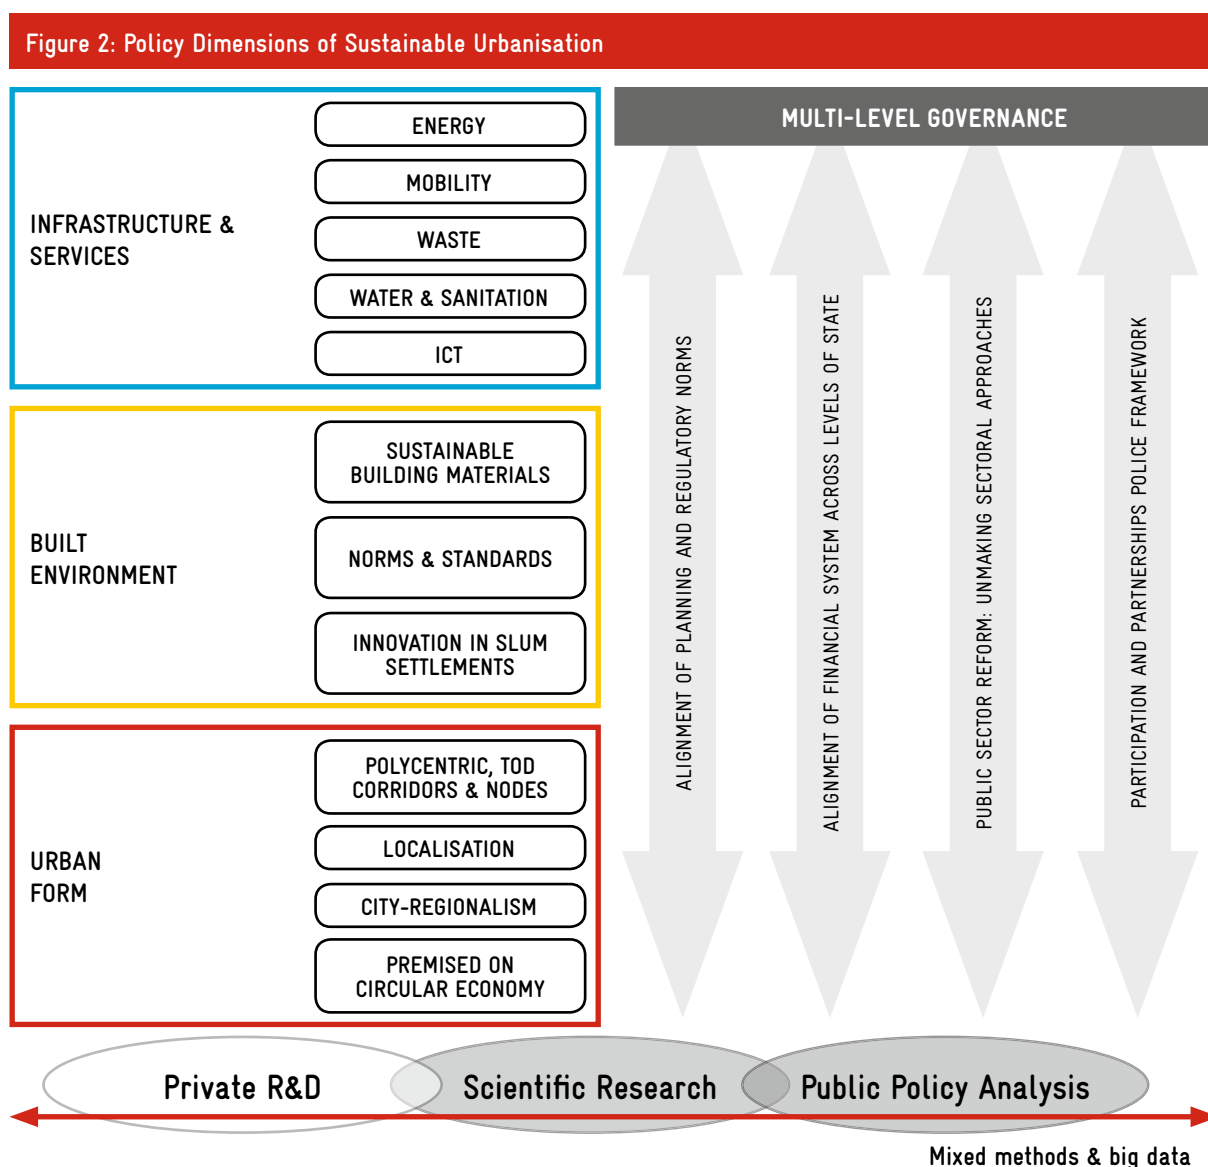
Figure 2: Policy Dimensions of Sustainable Urbanisation

INFRASTRUCTURE & SERVICES

ENERGY

MOBILITY

WASTE

WATER & SANITATION

ICT

BUILT ENVIRONMENT

SUSTAINABLE BUILDING MATERIALS

NORMS & STANDARDS

INNOVATION IN SLUM SETTLEMENTS

URBAN FORM

POLYCENTRIC, TOD CORRIDORS & NODES

LOCALISATION

CITY-REGIONALISM

PREMISED ON CIRCULAR ECONOMY

MULTI-LEVEL GOVERNANCE

ALIGNMENT OF PLANNING AND REGULATORY NORMS

ALIGNMENT OF FINANCIAL SYSTEM ACROSS LEVELS OF STATE

PUBLIC SECTOR REFORM: UNMAKING SECTORAL APPROACHES

PARTICIPATION AND PARTNERSHIPS POLICE FRAMEWORK

Private R&D

Scientific Research

Public Policy Analysis

Mixed methods & big data